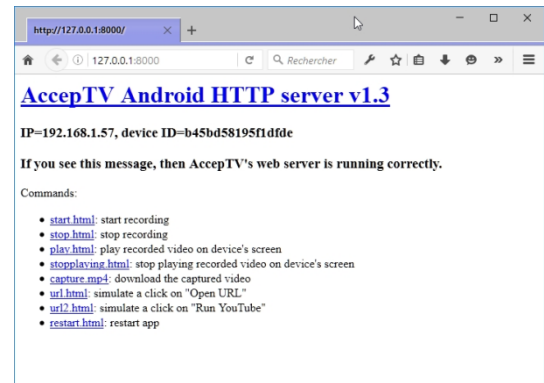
http://127.0.0.1:8000/

127.0.0.1:8000

Rechercher

AccepTV Android HTTP server v1.3

IP=192.168.1.57, device ID=b45bd58195f1dfde

If you see this message, then AccepTV's web server is running correctly.

Commands:

- start.html: start recording
- stop.html: stop recording
- play.html: play recorded video on device's screen
- stopplaying.html: stop playing recorded video on device's screen
- capture.mp4: download the captured video
- url.html: simulate a click on "Open URL"
- url2.html: simulate a click on "Run YouTube"
- restart.html: restart app